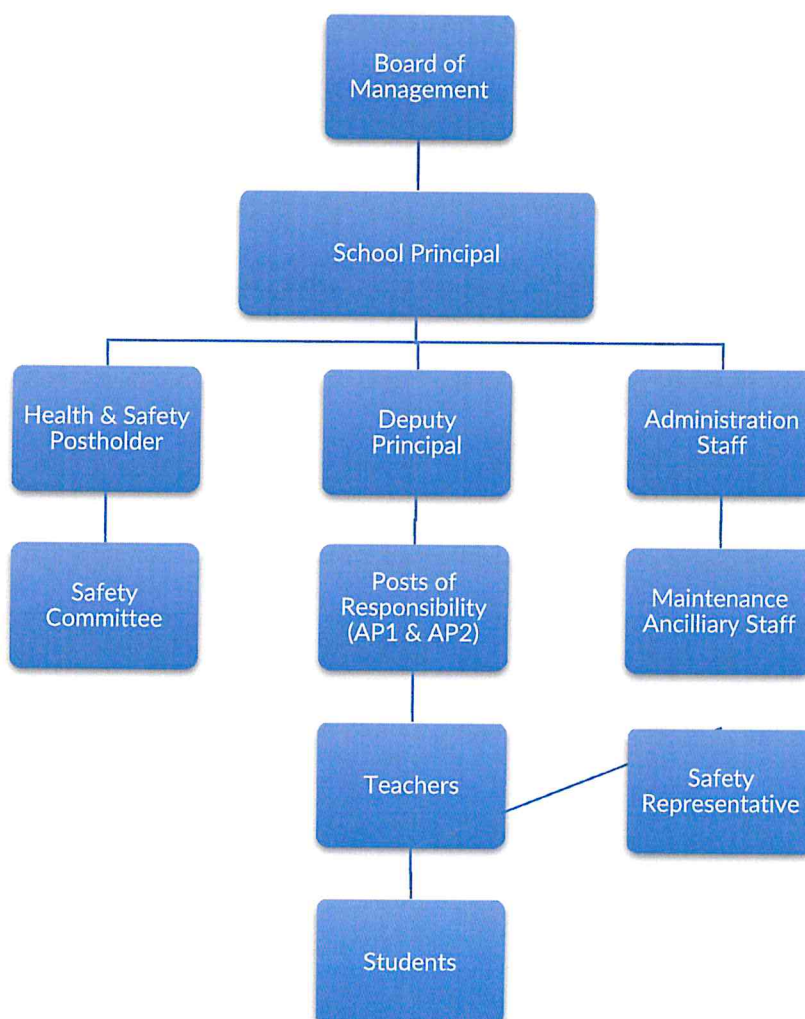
Board of Management

School Principal

Health & Safety Postholder

Deputy Principal

Administration Staff

Safety Committee

Posts of Responsibility (AP1 & AP2)

Maintenance Ancilliary Staff

Teachers

Safety Representative

Students